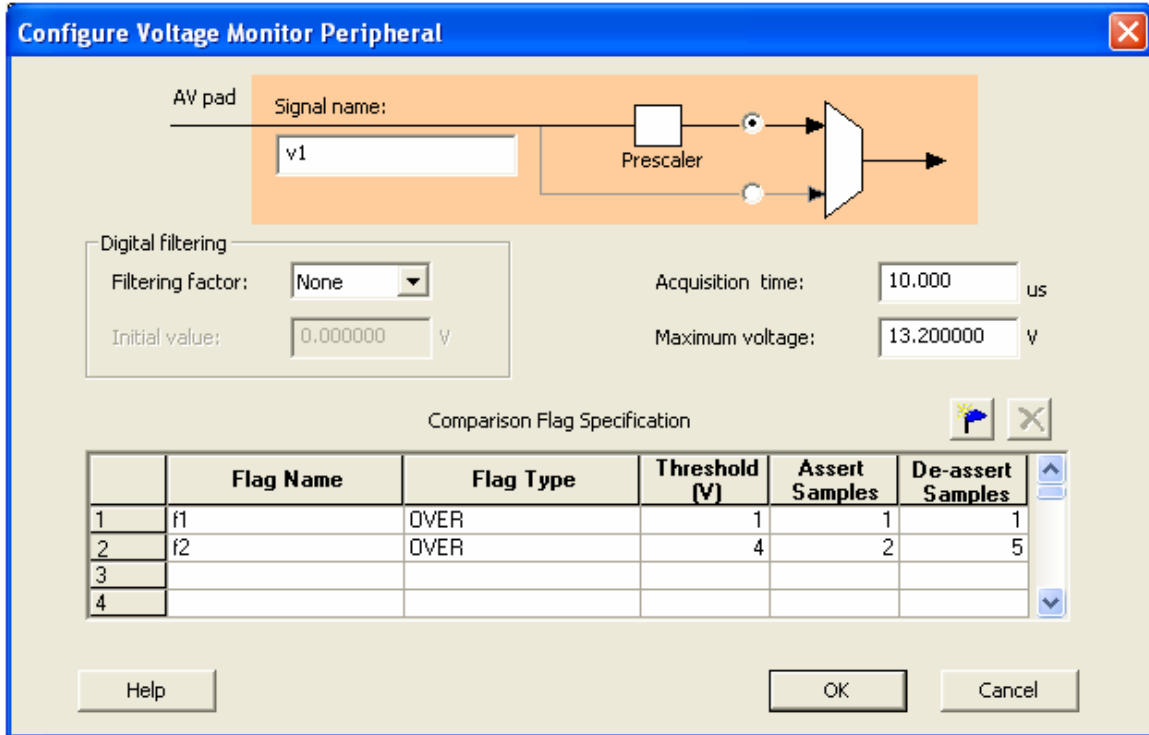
Configure Voltage Monitor Peripheral

AV pad

Signal name:

v1

Prescaler

Digital filtering

Filtering factor: None

Initial value: 0.000000 V

Acquisition time: 10.000 us

Maximum voltage: 13.200000 V

Comparison Flag Specification

|  | Flag Name | Flag Type | Threshold (V) | Assert Samples | De-assert Samples |
|---|---|---|---|---|---|
| 1 | f1 | OVER | 1 | 1 | 1 |
| 2 | f2 | OVER | 4 | 2 | 5 |
| 3 |  |  |  |  |  |
| 4 |  |  |  |  |  |

Help

OK

Cancel